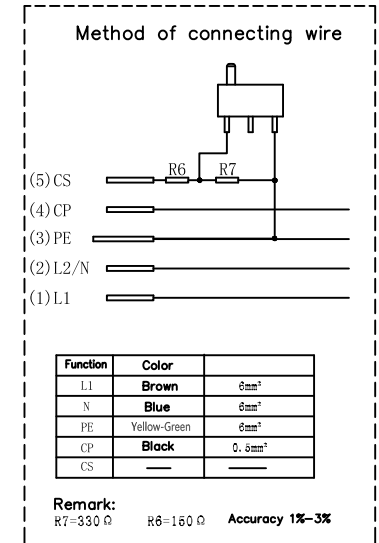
Method of connecting wire

R6 R7

(5) CS
(4) CP
(3) PE
(2) L2/N
(1) L1

| Function | Color | |
|---|---|---|
| L1 | Brown | 6mm² |
| N | Blue | 6mm² |
| PE | Yellow-Green | 6mm² |
| CP | Black | 0.5mm² |
| CS | —— | —— |

Remark:
R7=330Ω R6=150Ω Accuracy 1%-3%